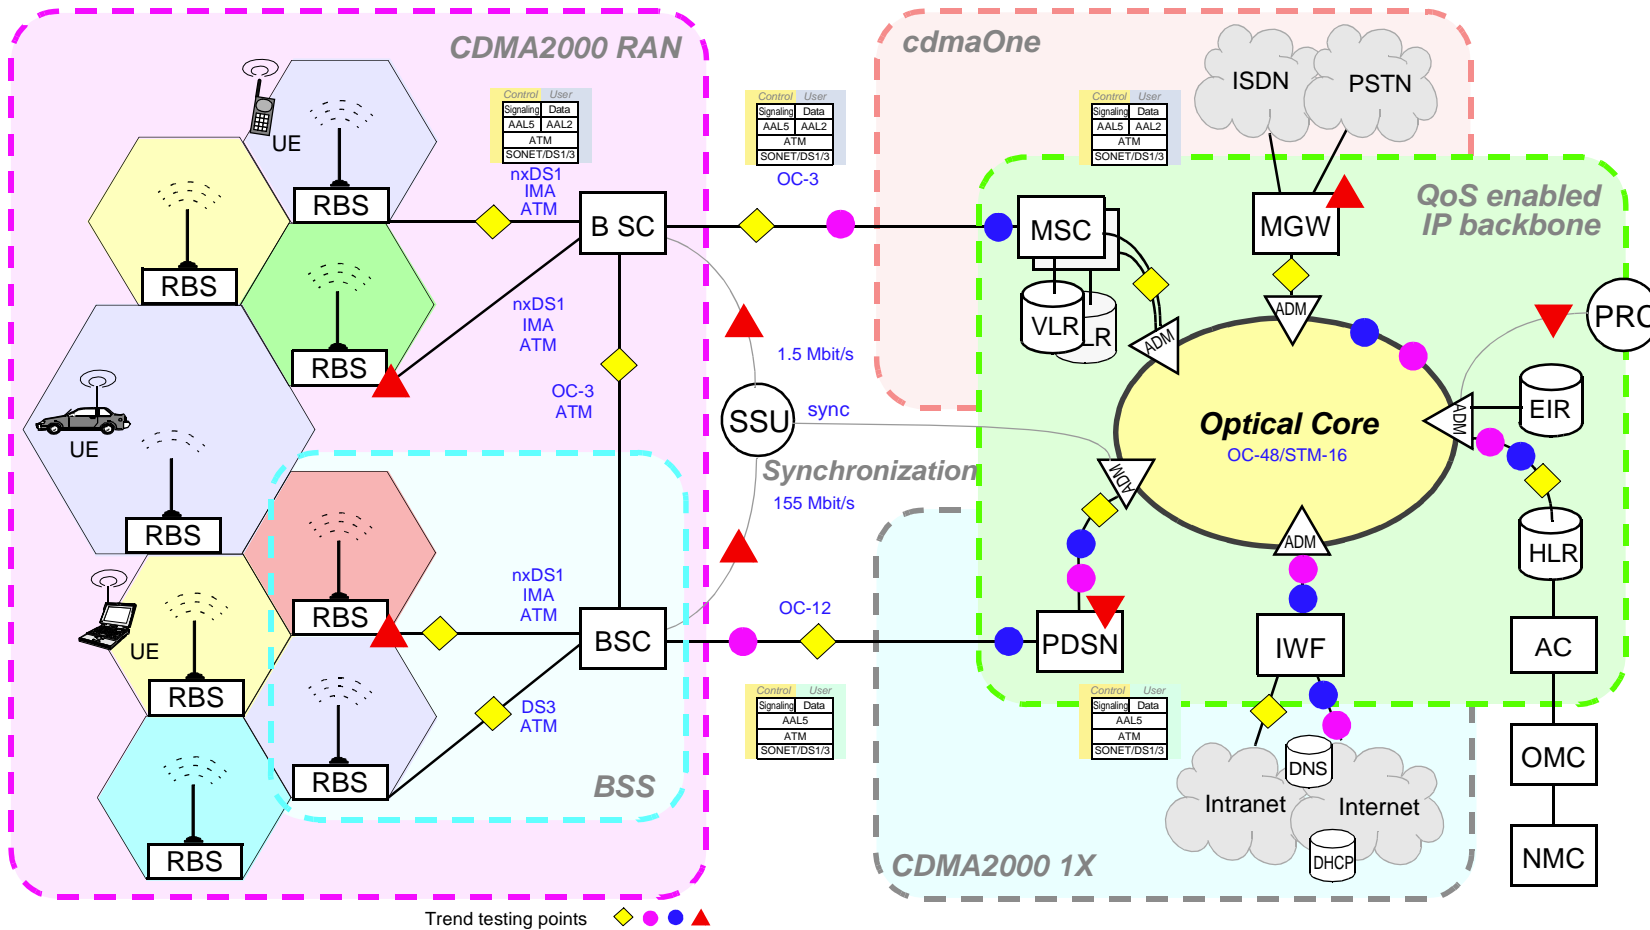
CDMA2000 RAN

cdmaOne

QoS enabled IP backbone

UE

RBS

RBS

RBS

UE

RBS

RBS

UE

RBS

RBS

RBS

| Control | User |
|---|---|
| Signaling | Data |
| AAL5 | AAL2 |
| ATM | |
| SONET/DS1/3 | |

nxDS1 IMA ATM

B SC

| Control | User |
|---|---|
| Signaling | Data |
| AAL5 | AAL2 |
| ATM | |
| SONET/DS1/3 | |

OC-3

| Control | User |
|---|---|
| Signaling | Data |
| AAL5 | AAL2 |
| ATM | |
| SONET/DS1/3 | |

ISDN

PSTN

MSC

MGW

VLR

LR

ADM

ADM

PRC

nxDS1 IMA ATM

OC-3 ATM

1.5 Mbit/s

SSU

sync

Synchronization

155 Mbit/s

Optical Core
OC-48/STM-16

EIR

ADM

ADM

ADM

HLR

nxDS1 IMA ATM

BSC

OC-12

PDSN

IWF

AC

DS3 ATM

BSS

| Control | User |
|---|---|
| Signaling | Data |
| AAL5 | |
| ATM | |
| SONET/DS1/3 | |

| Control | User |
|---|---|
| Signaling | Data |
| AAL5 | |
| ATM | |
| SONET/DS1/3 | |

DNS

Intranet

Internet

DHCP

OMC

NMC

CDMA2000 1X

Trend testing points